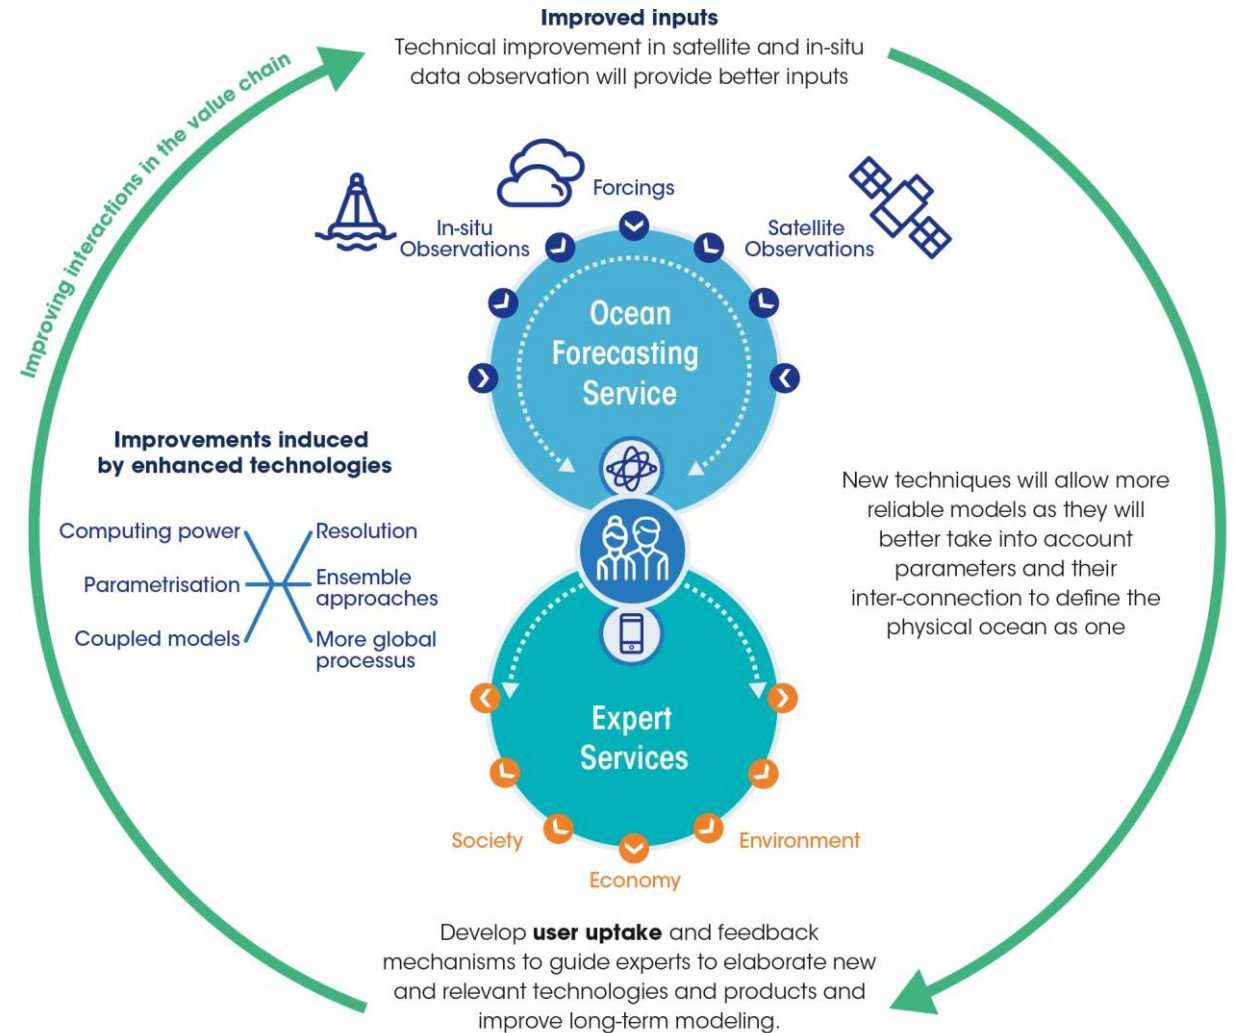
**Improved inputs**
Technical improvement in satellite and in-situ data observation will provide better inputs

Improving interactions in the value chain

Forcings

In-situ Observations

Satellite Observations

Ocean Forecasting Service

**Improvements induced by enhanced technologies**

Computing power
Parametrisation
Coupled models

Resolution
Ensemble approaches
More global processus

New techniques will allow more reliable models as they will better take into account parameters and their inter-connection to define the physical ocean as one

Expert Services

Society
Economy
Environment

Develop **user uptake** and feedback mechanisms to guide experts to elaborate new and relevant technologies and products and improve long-term modeling.